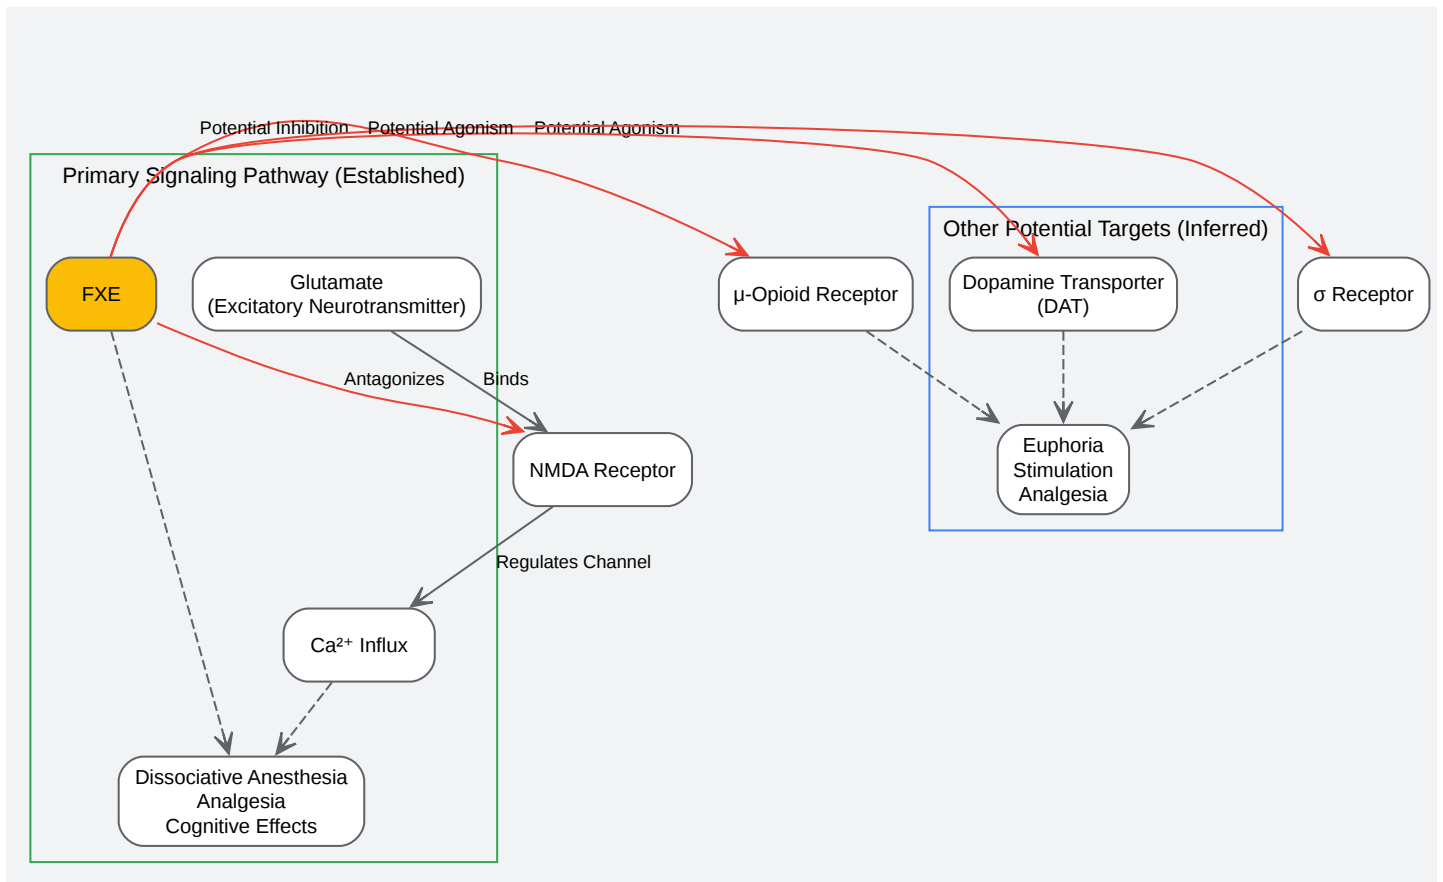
Potential Inhibition Potential Agonism Potential Agonism

Primary Signaling Pathway (Established)

FXE

Glutamate
(Excitatory Neurotransmitter)

Antagonizes

Binds

NMDA Receptor

Regulates Channel

Ca²⁺ Influx

Dissociative Anesthesia
Analgesia
Cognitive Effects

μ-Opioid Receptor

Other Potential Targets (Inferred)

Dopamine Transporter
(DAT)

Euphoria
Stimulation
Analgesia

σ Receptor